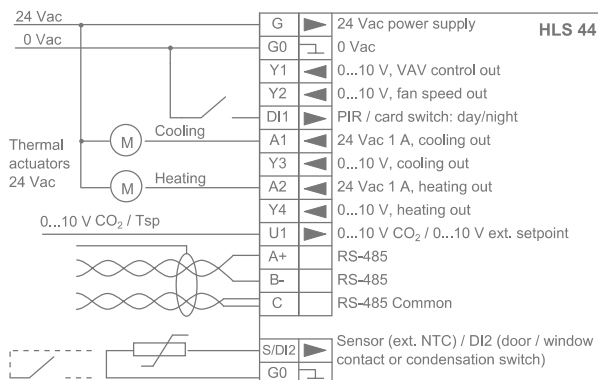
24 Vac
0 Vac
Thermal actuators 24 Vac
M
Cooling
M
Heating
0...10 V $CO_2$ / Tsp

| G | 24 Vac power supply |
|---|---|
| G0 | 0 Vac |
| Y1 | 0...10 V, VAV control out |
| Y2 | 0...10 V, fan speed out |
| DI1 | PIR / card switch: day/night |
| A1 | 24 Vac 1 A, cooling out |
| Y3 | 0...10 V, cooling out |
| A2 | 24 Vac 1 A, heating out |
| Y4 | 0...10 V, heating out |
| U1 | 0...10 V $CO_2$ / 0...10 V ext. setpoint |
| A+ | RS-485 |
| B- | RS-485 |
| C | RS-485 Common |
| S/DI2 | Sensor (ext. NTC) / DI2 (door / window contact or condensation switch) |
| G0 | |

HLS 44